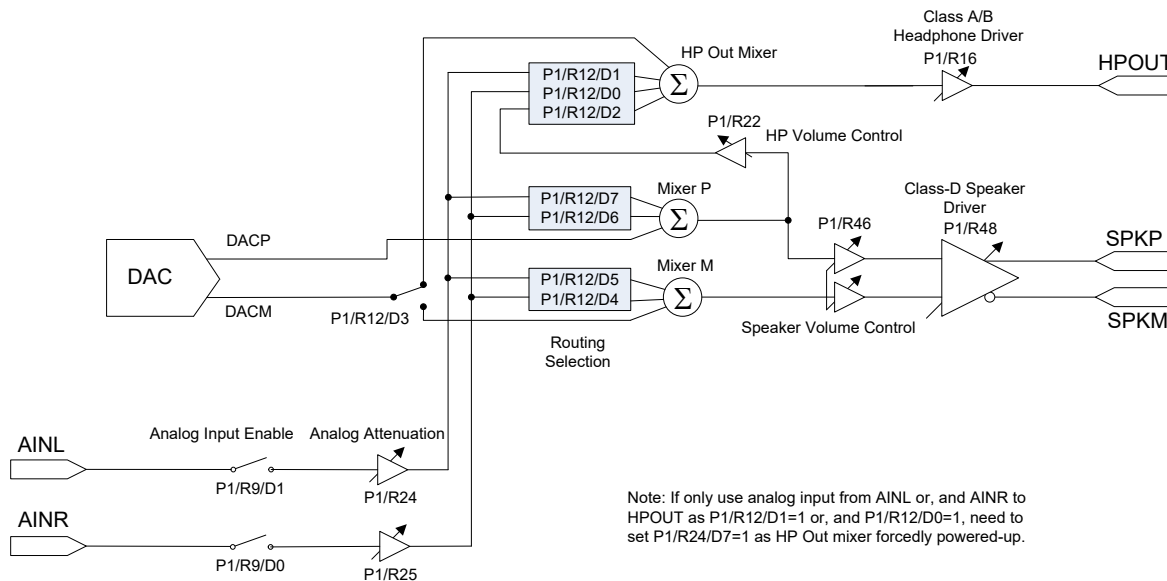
Class A/B
Headphone Driver
P1/R16
HPOUT

HP Out Mixer
P1/R12/D1
P1/R12/D0
P1/R12/D2
$\Sigma$

P1/R22
HP Volume Control

Class-D Speaker
Driver
P1/R48

Mixer P
P1/R12/D7
P1/R12/D6
$\Sigma$

P1/R46

SPKP

DACP
DAC
DACM

Mixer M
P1/R12/D5
P1/R12/D4
$\Sigma$

SPKM

P1/R12/D3

Speaker Volume Control

Routing
Selection

AINL
Analog Input Enable
Analog Attenuation
P1/R9/D1
P1/R24

AINR
P1/R9/D0
P1/R25

Note: If only use analog input from AINL or, and AINR to HPOUT as P1/R12/D1=1 or, and P1/R12/D0=1, need to set P1/R24/D7=1 as HP Out mixer forcedly powered-up.